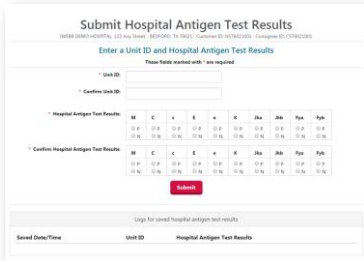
Submit Hospital Antigen Test Results

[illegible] HOSPITAL, 123 Any Street, BEDFORD, TX 76021 | Customer ID: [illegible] | Consignee ID: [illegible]

Enter a Unit ID and Hospital Antigen Test Results

These fields marked with * are required

* Unit ID:

* Confirm Unit ID:

* Hospital Antigen Test Results:

| M | C | c | E | e | K | Jka | Jkb | Fya | Fyb |
|---|---|---|---|---|---|---|---|---|---|
| P N | P N | P N | P N | P N | P N | P N | P N | P N | P N |

* Confirm Hospital Antigen Test Results:

| M | C | c | E | e | K | Jka | Jkb | Fya | Fyb |
|---|---|---|---|---|---|---|---|---|---|
| P N | P N | P N | P N | P N | P N | P N | P N | P N | P N |

Submit

Logs for saved hospital antigen test results

| Saved Date/Time | Unit ID | Hospital Antigen Test Results |
|---|---|---|